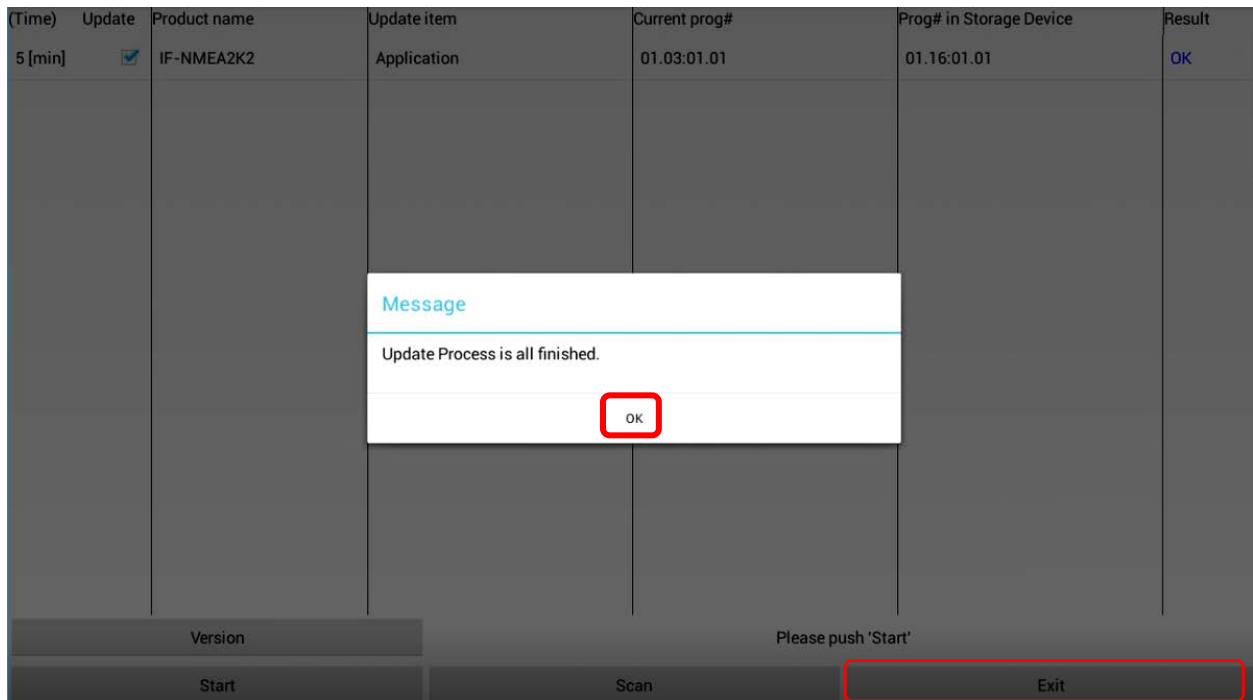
| (Time) | Update | Product name | Update item | Current prog# | Prog# in Storage Device | Result |
|---|---|---|---|---|---|---|
| 5 [min] | ☑ | IF-NMEA2K2 | Application | 01.03:01.01 | 01.16:01.01 | OK |

Message

Update Process is all finished.

OK

Version

Please push 'Start'

Start

Scan

Exit